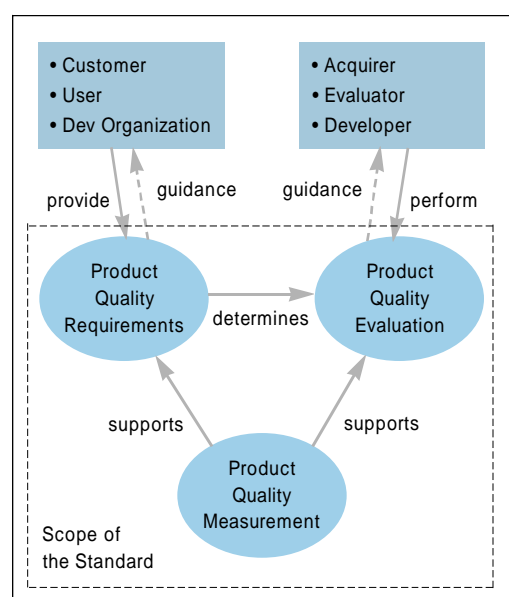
• Customer
• User
• Dev Organization

• Acquirer
• Evaluator
• Developer

provide

guidance

guidance

perform

Product Quality Requirements

determines

Product Quality Evaluation

supports

supports

Product Quality Measurement

Scope of the Standard